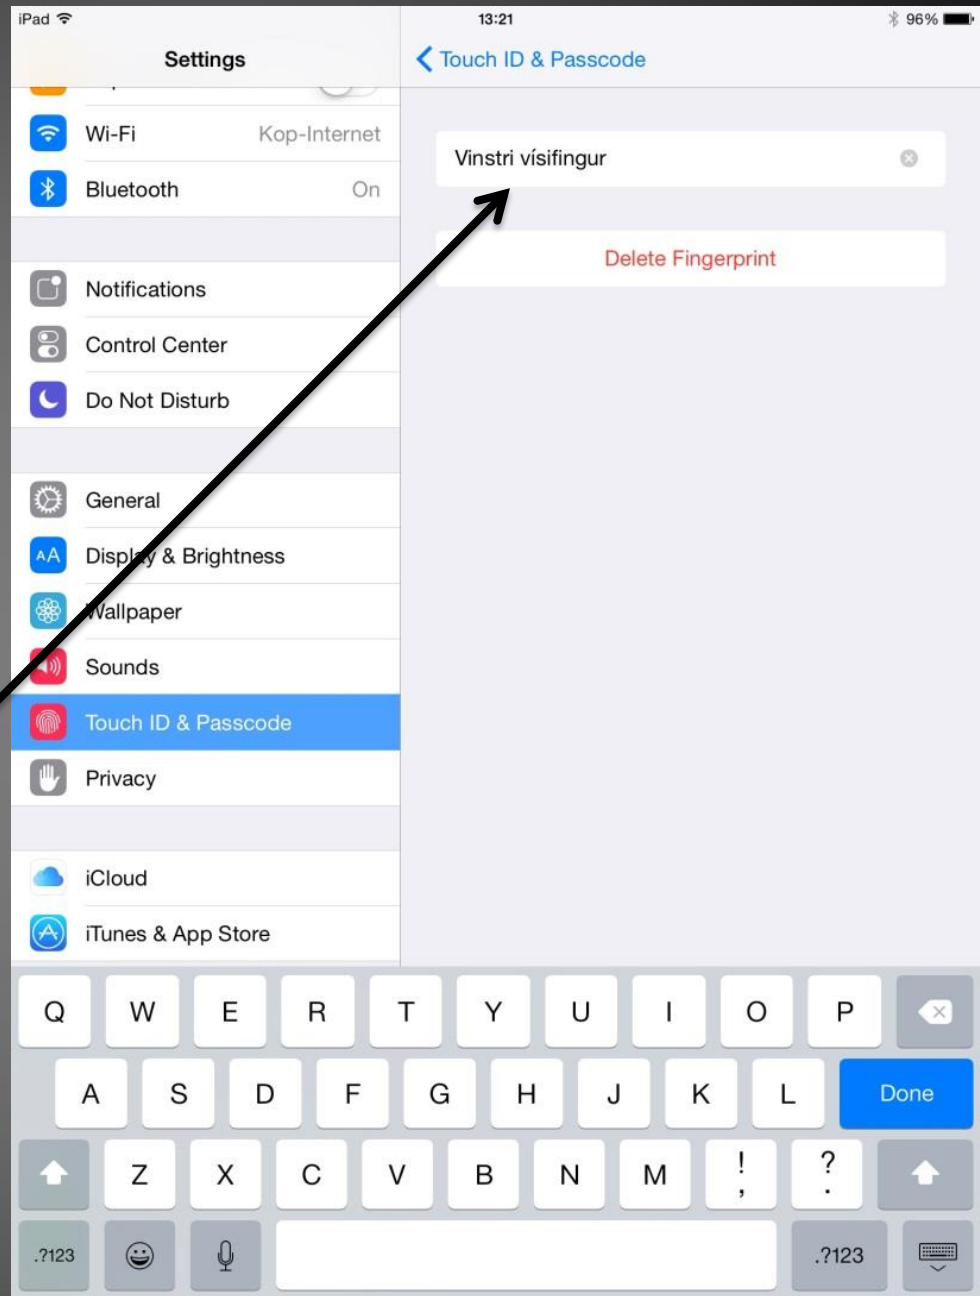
iPad
13:21
96%

Settings

Wi-Fi Kop-Internet
Bluetooth On

Notifications
Control Center
Do Not Disturb

General
Display & Brightness
Wallpaper
Sounds
Touch ID & Passcode
Privacy

iCloud
iTunes & App Store

Touch ID & Passcode

Vinstri vísifingur

Delete Fingerprint

Q W E R T Y U I O P
A S D F G H J K L Done
Z X C V B N M ! , ? .
.?123 .?123